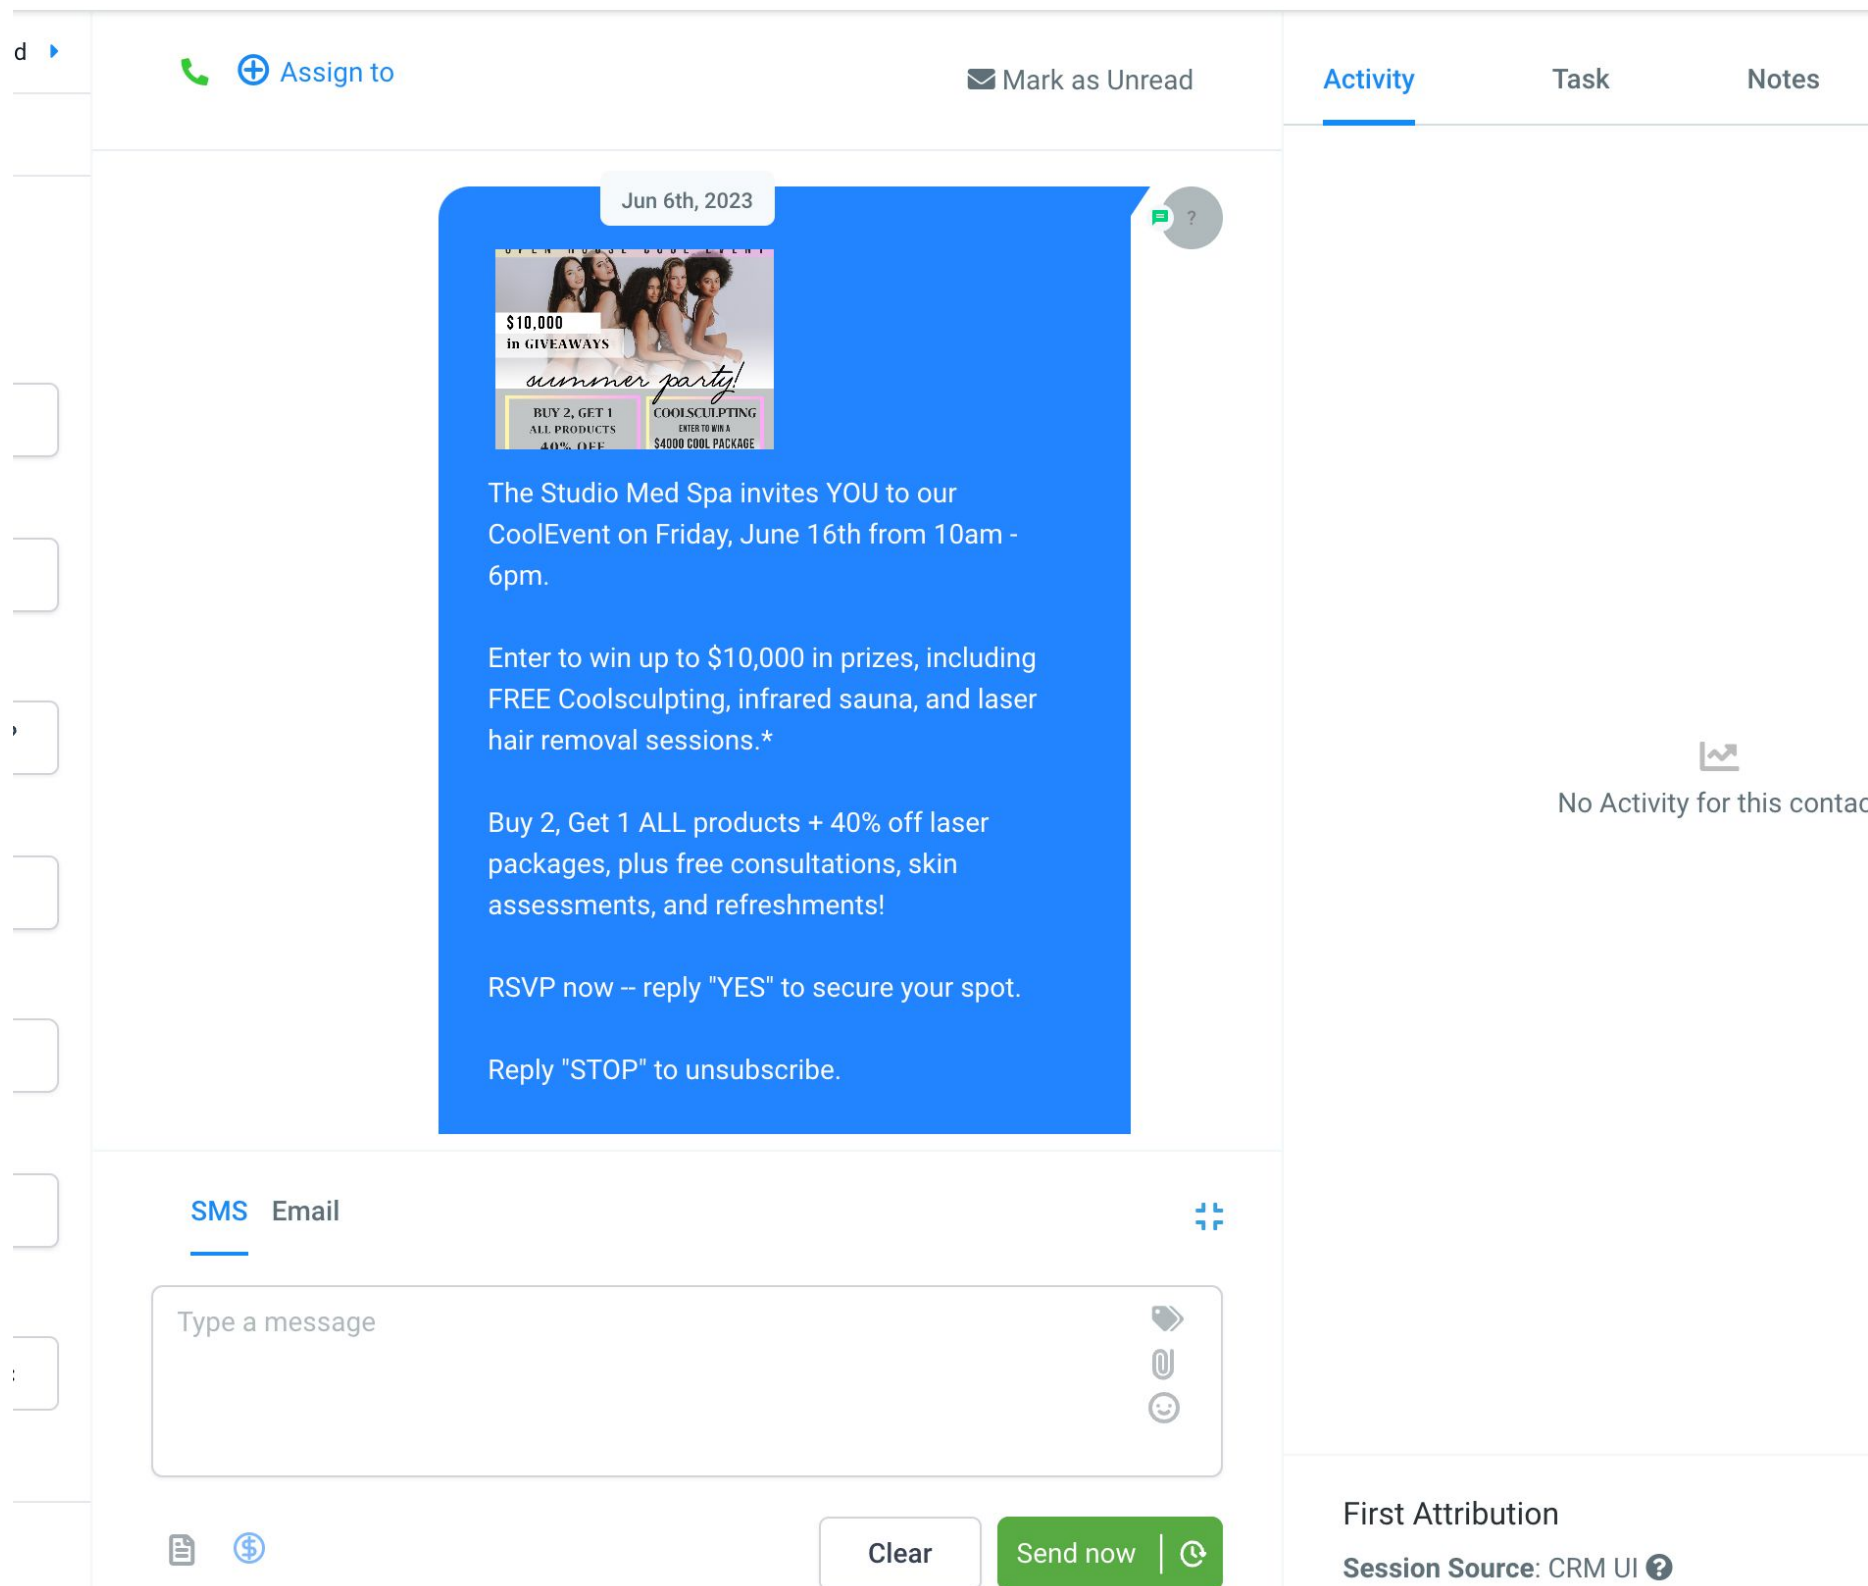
d

Assign to

Mark as Unread

Activity Task Notes

Jun 6th, 2023

?

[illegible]

$10,000 in GIVEAWAYS

summer party!

BUY 2, GET 1 ALL PRODUCTS 40% OFF

COOLSCULPTING ENTER TO WIN A $4000 COOL PACKAGE

The Studio Med Spa invites YOU to our CoolEvent on Friday, June 16th from 10am - 6pm.

Enter to win up to $10,000 in prizes, including FREE Coolsculpting, infrared sauna, and laser hair removal sessions.*

Buy 2, Get 1 ALL products + 40% off laser packages, plus free consultations, skin assessments, and refreshments!

RSVP now -- reply "YES" to secure your spot.

Reply "STOP" to unsubscribe.

No Activity for this contac

SMS Email

Type a message

Clear

Send now

First Attribution

Session Source: CRM UI